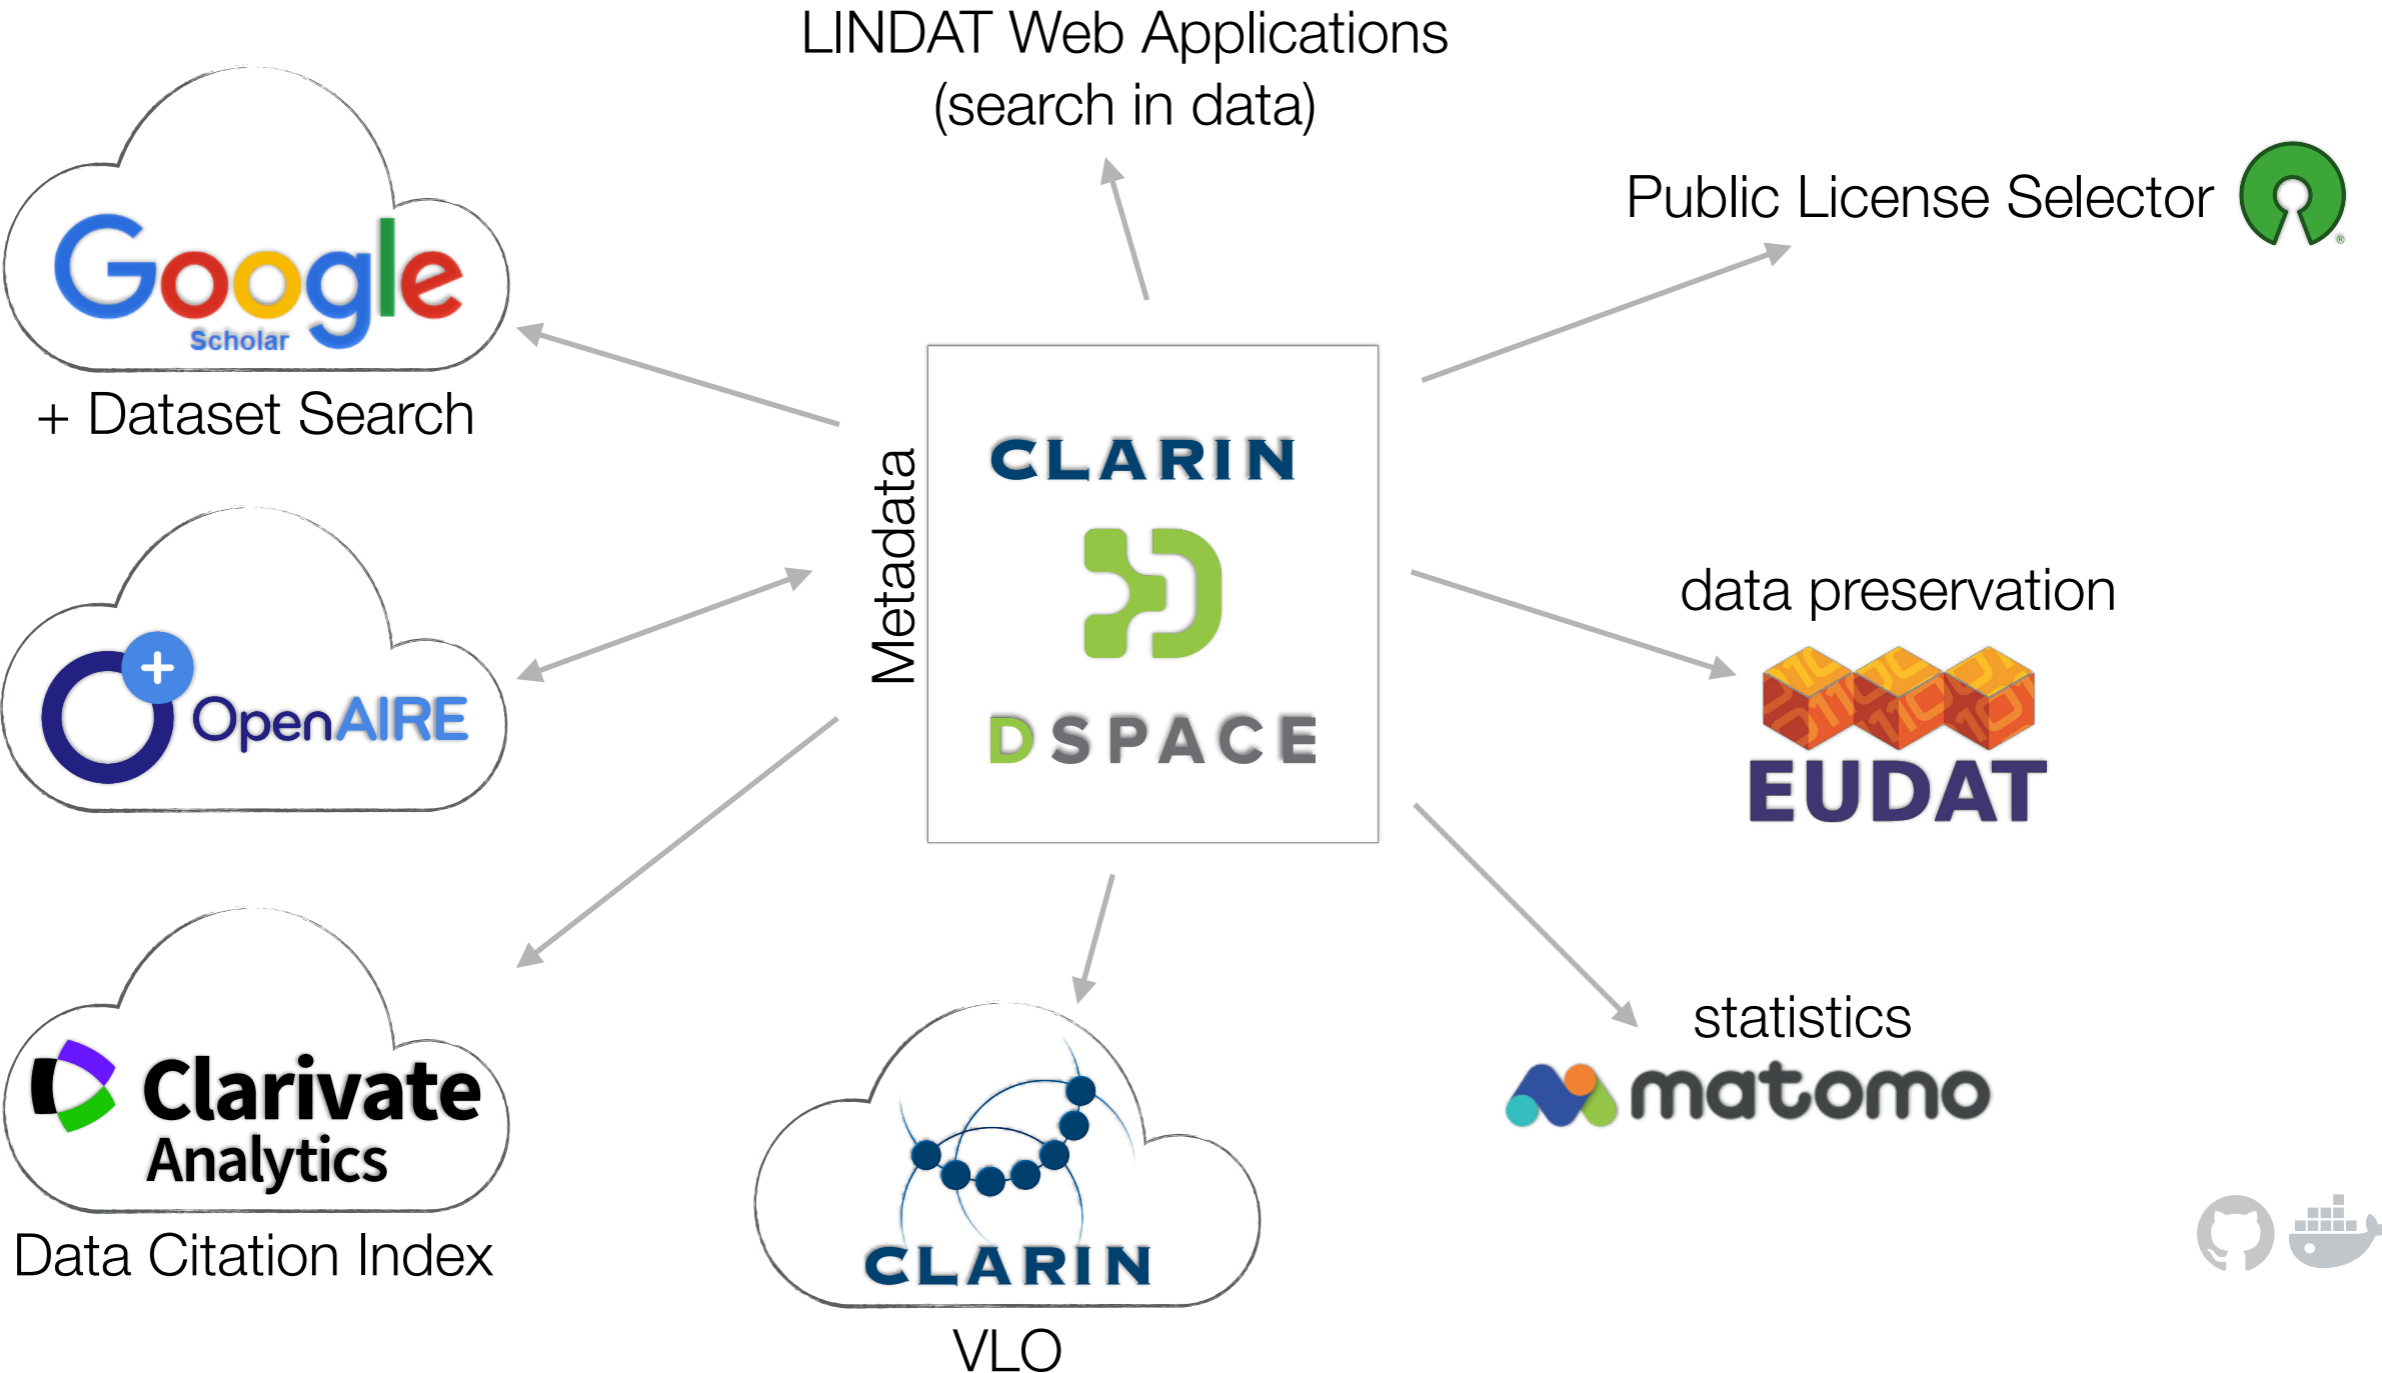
LINDAT Web Applications
(search in data)

Google
Scholar
+ Dataset Search

Public License Selector

Metadata

CLARIN
DSPACE

OpenAIRE

data preservation
EUDAT

Clarivate
Analytics
Data Citation Index

CLARIN
VLO

statistics
matomo